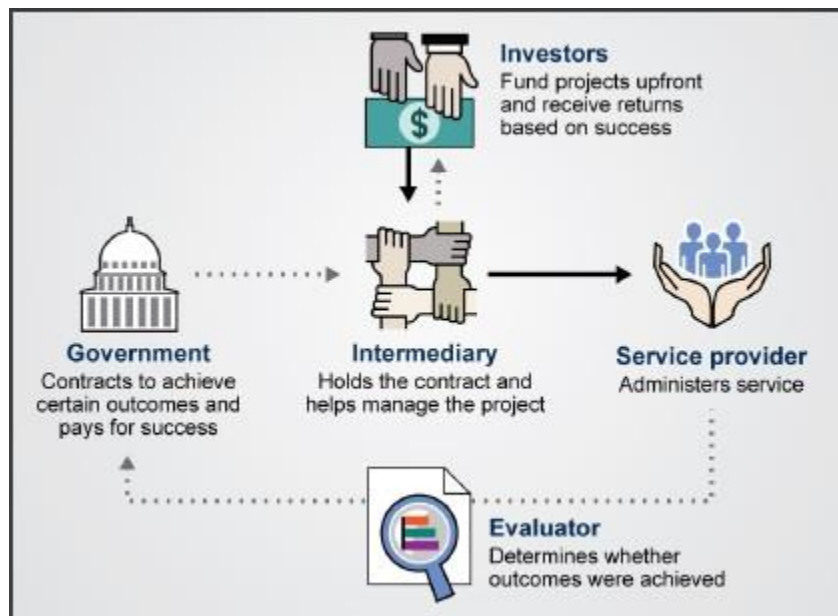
Investors
Fund projects upfront and receive returns based on success

$

Government
Contracts to achieve certain outcomes and pays for success

Intermediary
Holds the contract and helps manage the project

Service provider
Administers service

Evaluator
Determines whether outcomes were achieved